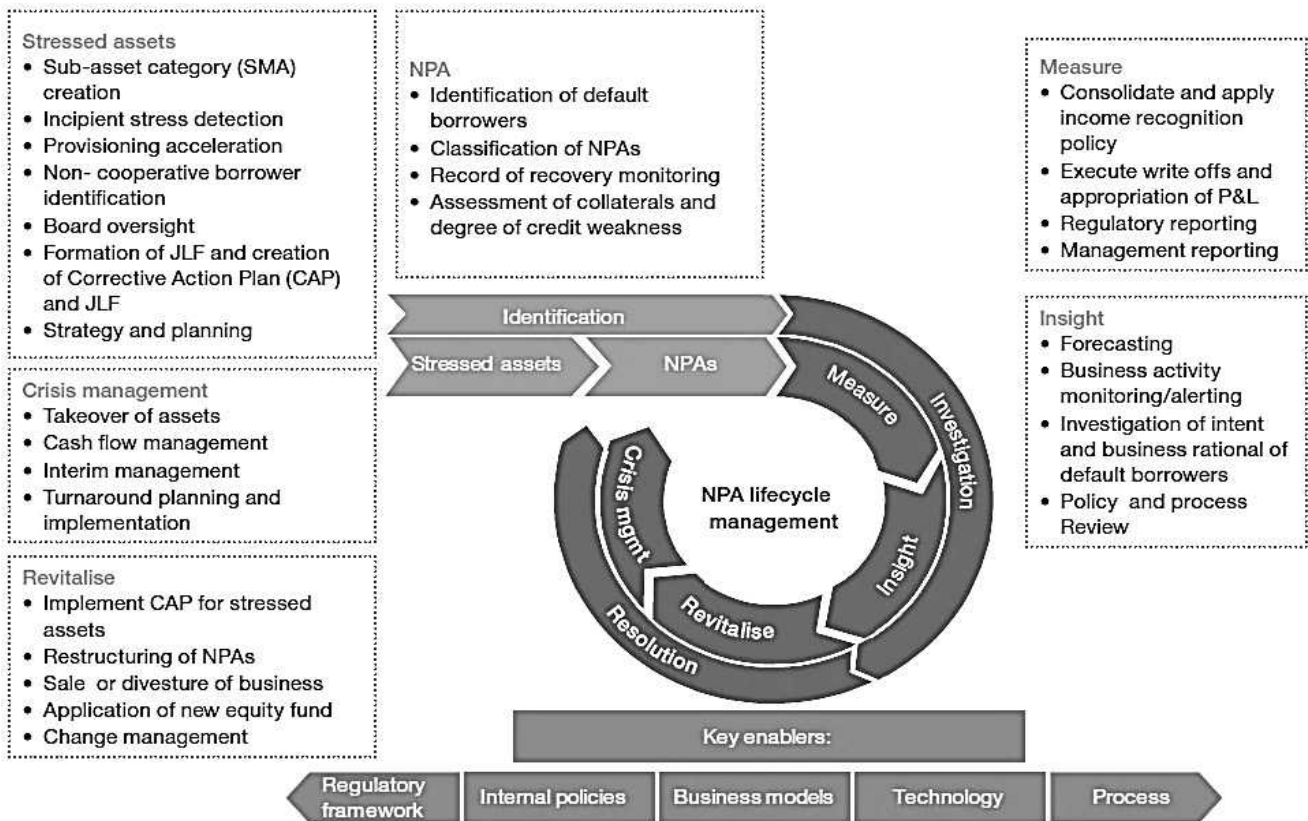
Stressed assets
- Sub-asset category (SMA) creation
- Incipient stress detection
- Provisioning acceleration
- Non- cooperative borrower identification
- Board oversight
- Formation of JLF and creation of Corrective Action Plan (CAP) and JLF
- Strategy and planning

NPA
- Identification of default borrowers
- Classification of NPAs
- Record of recovery monitoring
- Assessment of collaterals and degree of credit weakness

Measure
- Consolidate and apply income recognition policy
- Execute write offs and appropriation of P&L
- Regulatory reporting
- Management reporting

Identification

Stressed assets

NPAs

Measure

Investigation

Insight
- Forecasting
- Business activity monitoring/alerting
- Investigation of intent and business rational of default borrowers
- Policy and process Review

Crisis management
- Takeover of assets
- Cash flow management
- Interim management
- Turnaround planning and implementation

Crisis mgmt

NPA lifecycle management

Insight

Revitalise

Resolution

Revitalise
- Implement CAP for stressed assets
- Restructuring of NPAs
- Sale or divesture of business
- Application of new equity fund
- Change management

Key enablers:

Regulatory framework

Internal policies

Business models

Technology

Process